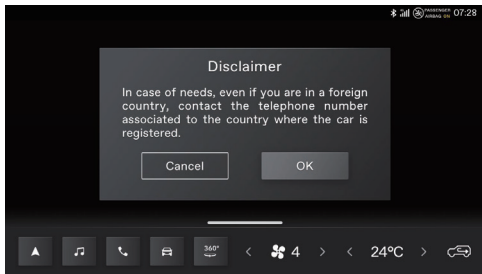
PASSENGER AIRBAG OFF 07:28

Disclaimer

In case of needs, even if you are in a foreign country, contact the telephone number associated to the country where the car is registered.

Cancel

OK

360°

4

24°C